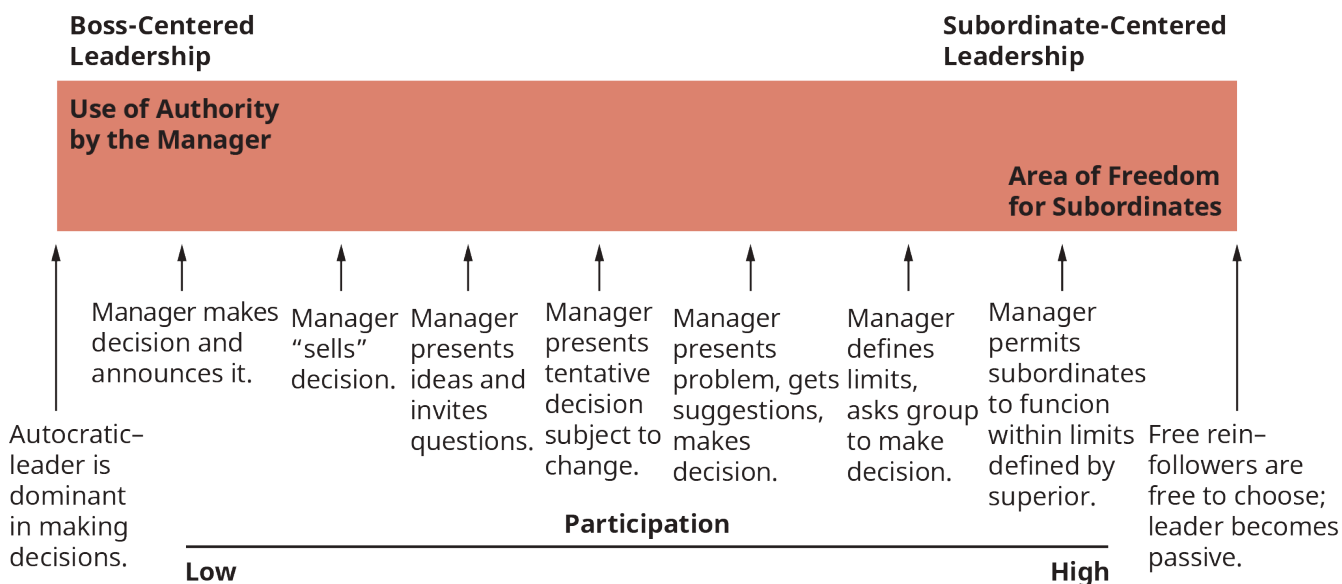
Boss-Centered Leadership

Subordinate-Centered Leadership

Use of Authority by the Manager

Area of Freedom for Subordinates

Autocratic–leader is dominant in making decisions.

Manager makes decision and announces it.

Manager “sells” decision.

Manager presents ideas and invites questions.

Manager presents tentative decision subject to change.

Manager presents problem, gets suggestions, makes decision.

Manager defines limits, asks group to make decision.

Manager permits subordinates to funcion within limits defined by superior.

Free rein–followers are free to choose; leader becomes passive.

Participation

Low

High